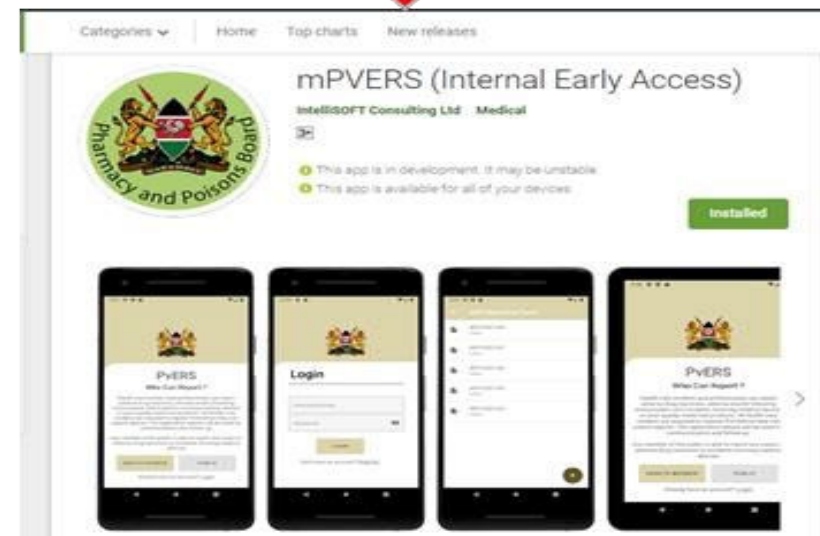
Categories Home Top charts New releases

Pharmacy and Poisons Board

mPVERS (Internal Early Access)

IntelliSOFT Consulting Ltd Medical

3+

This app is in development. It may be unstable.

This app is available for all of your devices

Installed

PvERS

Who Can Report ?

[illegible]

Login

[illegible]

PvERS

Who Can Report ?

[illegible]